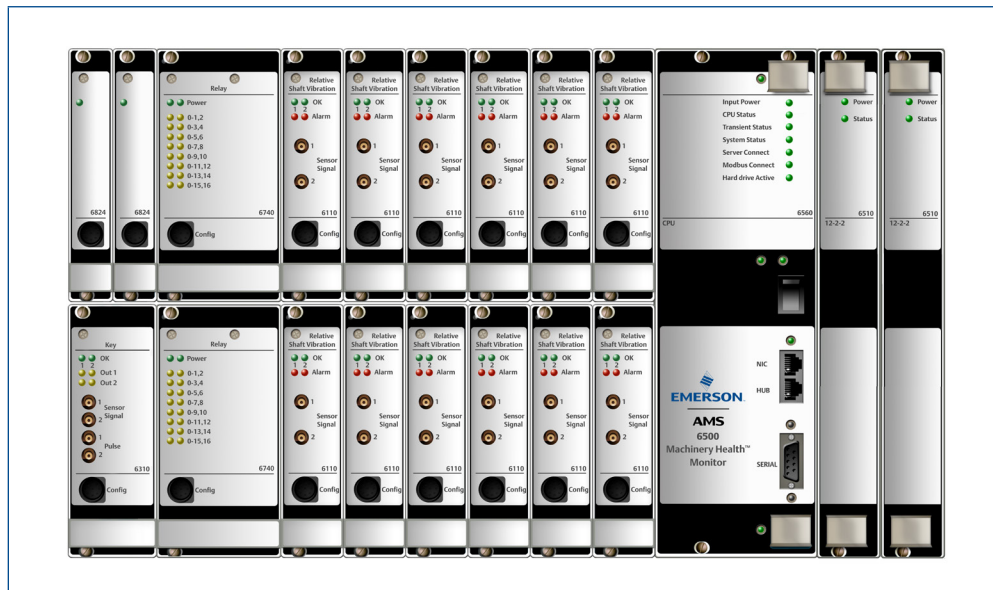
6824

6824

Relay
Power
0-1,2
0-3,4
0-5,6
0-7,8
0-9,10
0-11,12
0-13,14
0-15,16
6740
Config

Relative Shaft Vibration
1 2 OK
Alarm
1
Sensor Signal
2
6110
Config

Relative Shaft Vibration
1 2 OK
Alarm
1
Sensor Signal
2
6110
Config

Relative Shaft Vibration
1 2 OK
Alarm
1
Sensor Signal
2
6110
Config

Relative Shaft Vibration
1 2 OK
Alarm
1
Sensor Signal
2
6110
Config

Relative Shaft Vibration
1 2 OK
Alarm
1
Sensor Signal
2
6110
Config

Relative Shaft Vibration
1 2 OK
Alarm
1
Sensor Signal
2
6110
Config

Input Power
CPU Status
Transient Status
System Status
Server Connect
Modbus Connect
Hard drive Active
CPU
6560

Power
Status
12-2-2
6510

Power
Status
12-2-2
6510

Key
1 2 OK
Out 1
Out 2
1
Sensor Signal
2
1
Pulse
2
6310
Config

Relay
Power
0-1,2
0-3,4
0-5,6
0-7,8
0-9,10
0-11,12
0-13,14
0-15,16
6740
Config

Relative Shaft Vibration
1 2 OK
Alarm
1
Sensor Signal
2
6110
Config

Relative Shaft Vibration
1 2 OK
Alarm
1
Sensor Signal
2
6110
Config

Relative Shaft Vibration
1 2 OK
Alarm
1
Sensor Signal
2
6110
Config

Relative Shaft Vibration
1 2 OK
Alarm
1
Sensor Signal
2
6110
Config

Relative Shaft Vibration
1 2 OK
Alarm
1
Sensor Signal
2
6110
Config

Relative Shaft Vibration
1 2 OK
Alarm
1
Sensor Signal
2
6110
Config

EMERSON.
AMS
6500
Machinery Health™
Monitor
NIC
HUB
SERIAL